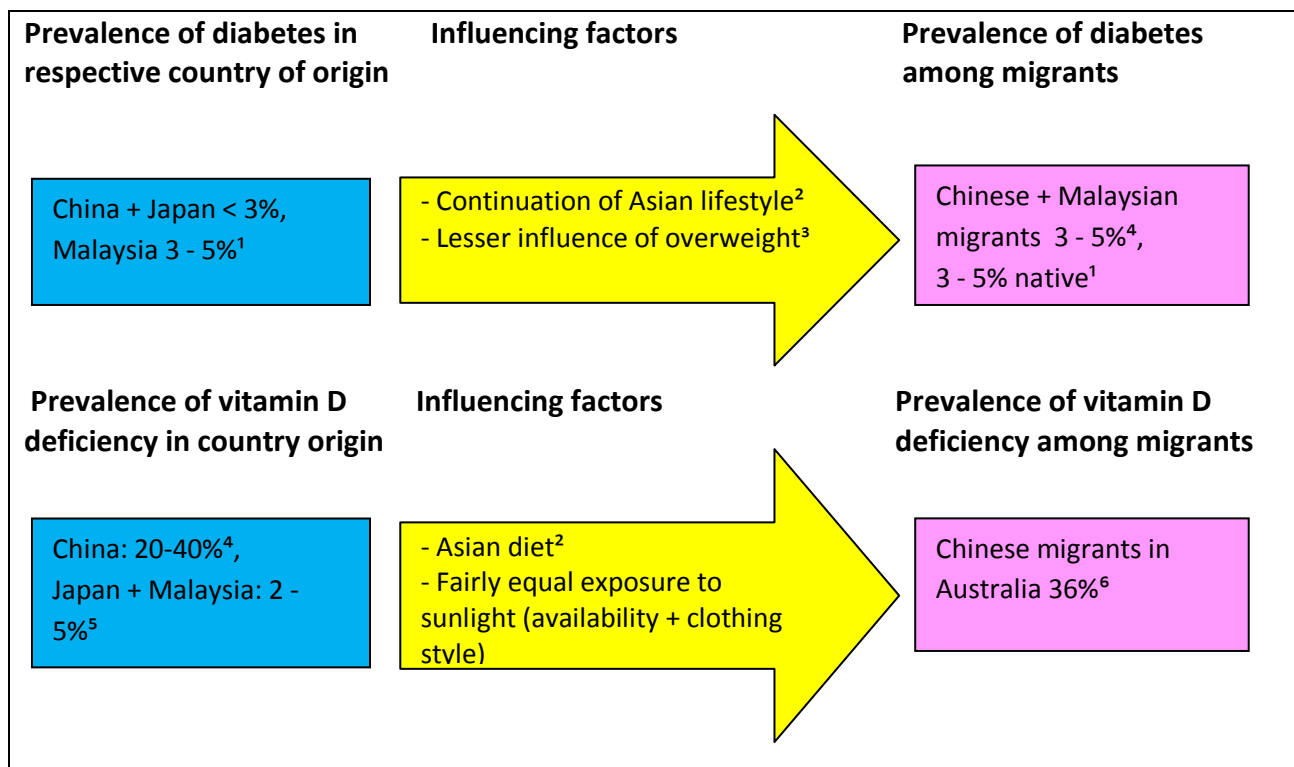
Prevalence of diabetes in respective country of origin

Influencing factors

Prevalence of diabetes among migrants

China + Japan < 3%, Malaysia 3 - 5%¹

- Continuation of Asian lifestyle²
- Lesser influence of overweight³

Chinese + Malaysian migrants 3 - 5%⁴, 3 - 5% native¹

Prevalence of vitamin D deficiency in country origin

Influencing factors

Prevalence of vitamin D deficiency among migrants

China: 20-40%⁴, Japan + Malaysia: 2 - 5%⁵

- Asian diet²
- Fairly equal exposure to sunlight (availability + clothing style)

Chinese migrants in Australia 36%⁶